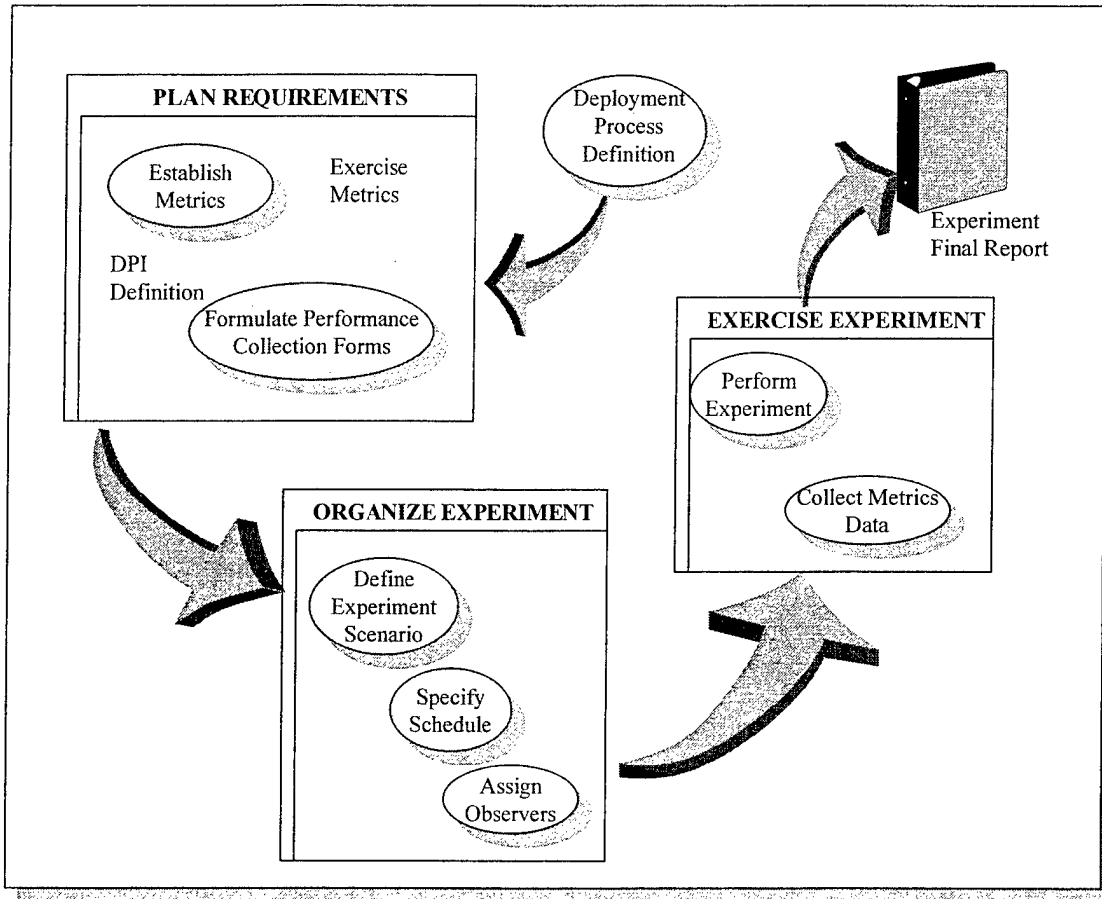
PLAN REQUIREMENTS

Establish Metrics

Exercise Metrics

DPI Definition

Formulate Performance Collection Forms

Deployment Process Definition

Experiment Final Report

EXERCISE EXPERIMENT

Perform Experiment

Collect Metrics Data

ORGANIZE EXPERIMENT

Define Experiment Scenario

Specify Schedule

Assign Observers